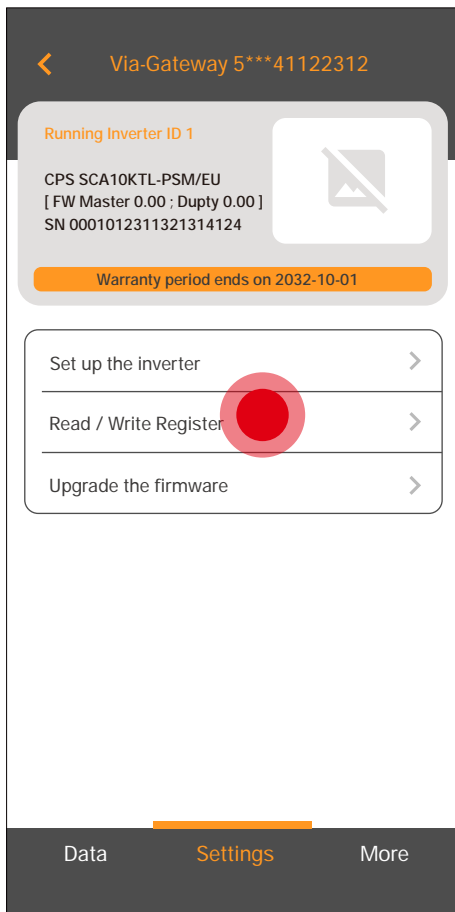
Via-Gateway 5***41122312

Running Inverter ID 1

CPS SCA10KTL-PSM/EU
[ FW Master 0.00 ; Dupty 0.00 ]
SN 0001012311321314124

Warranty period ends on 2032-10-01

Set up the inverter

Read / Write Register

Upgrade the firmware

Data
Settings
More